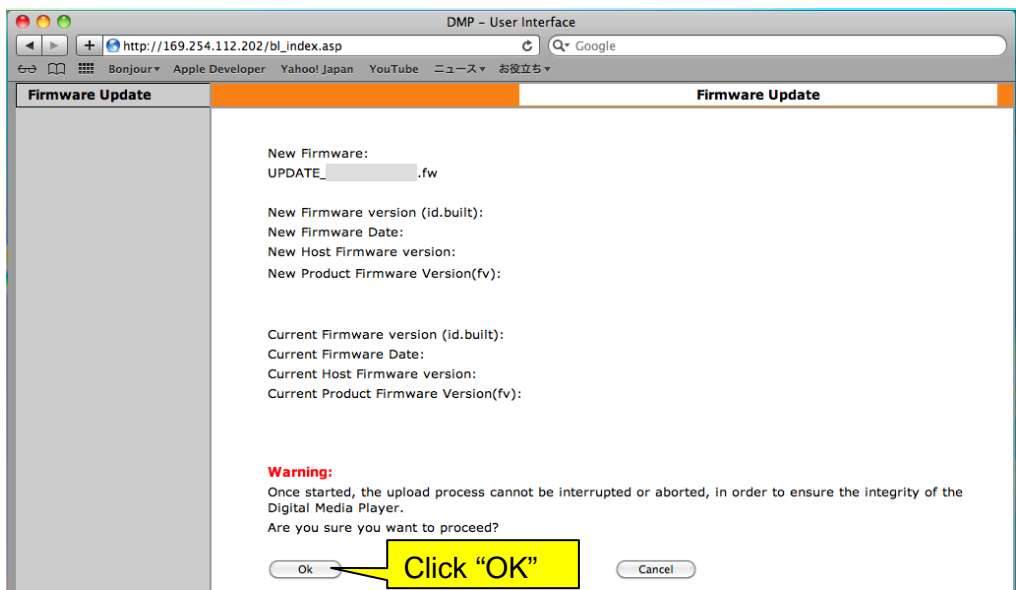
DMP – User Interface

http://169.254.112.202/bl_index.asp

Google

Bonjour▾ Apple Developer Yahoo! Japan YouTube ニュース▾ お役立ち▾

Firmware Update

Firmware Update

New Firmware:
UPDATE_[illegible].fw

New Firmware version (id.built):
New Firmware Date:
New Host Firmware version:
New Product Firmware Version(fv):

Current Firmware version (id.built):
Current Firmware Date:
Current Host Firmware version:
Current Product Firmware Version(fv):

Warning:
Once started, the upload process cannot be interrupted or aborted, in order to ensure the integrity of the Digital Media Player.
Are you sure you want to proceed?

Ok

Click "OK"

Cancel